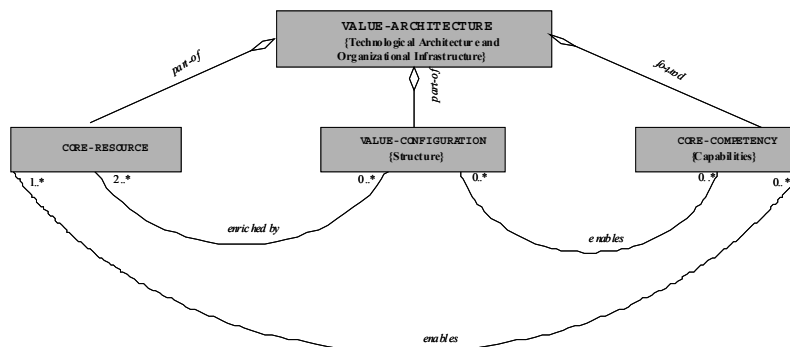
VALUE-ARCHITECTURE
{Technological Architecture and Organizational Infrastructure}

part-of

part-of

part-of

CORE-RESOURCE

VALUE-CONFIGURATION
{Structure}

CORE-COMPETENCY
{Capabilities}

1..*

2..*

0..*

0..*

0..*

0..*

enriched by

enables

enables